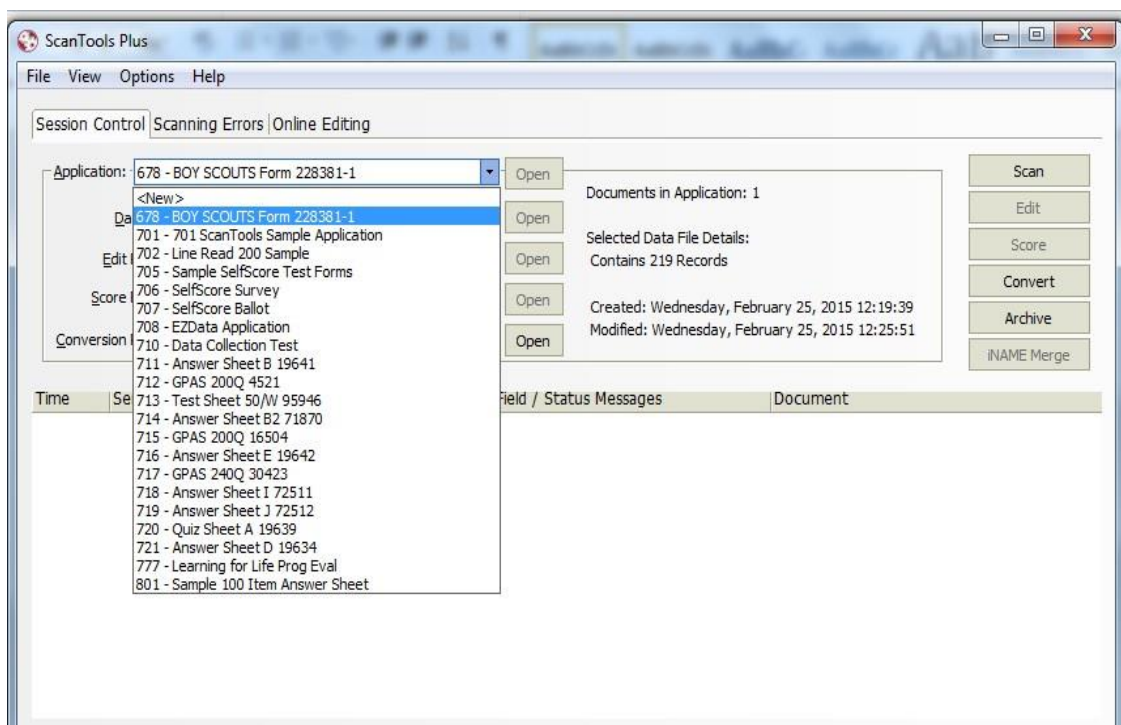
ScanTools Plus

File View Options Help

Session Control | Scanning Errors | Online Editing

Application: 678 - BOY SCOUTS Form 228381-1

Open

<New>
678 - BOY SCOUTS Form 228381-1
701 - 701 ScanTools Sample Application
702 - Line Read 200 Sample
705 - Sample SelfScore Test Forms
706 - SelfScore Survey
707 - SelfScore Ballot
708 - EZData Application
710 - Data Collection Test
711 - Answer Sheet B 19641
712 - GPAS 200Q 4521
713 - Test Sheet 50/W 95946
714 - Answer Sheet B2 71870
715 - GPAS 200Q 16504
716 - Answer Sheet E 19642
717 - GPAS 240Q 30423
718 - Answer Sheet I 72511
719 - Answer Sheet J 72512
720 - Quiz Sheet A 19639
721 - Answer Sheet D 19634
777 - Learning for Life Prog Eval
801 - Sample 100 Item Answer Sheet

Da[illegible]

Edit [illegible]

Score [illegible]

Conversion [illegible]

Open

Open

Open

Open

Open

Documents in Application: 1

Selected Data File Details:
Contains 219 Records

Created: Wednesday, February 25, 2015 12:19:39
Modified: Wednesday, February 25, 2015 12:25:51

Scan

Edit

Score

Convert

Archive

iNAME Merge

Time | Se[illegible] | Field / Status Messages | Document